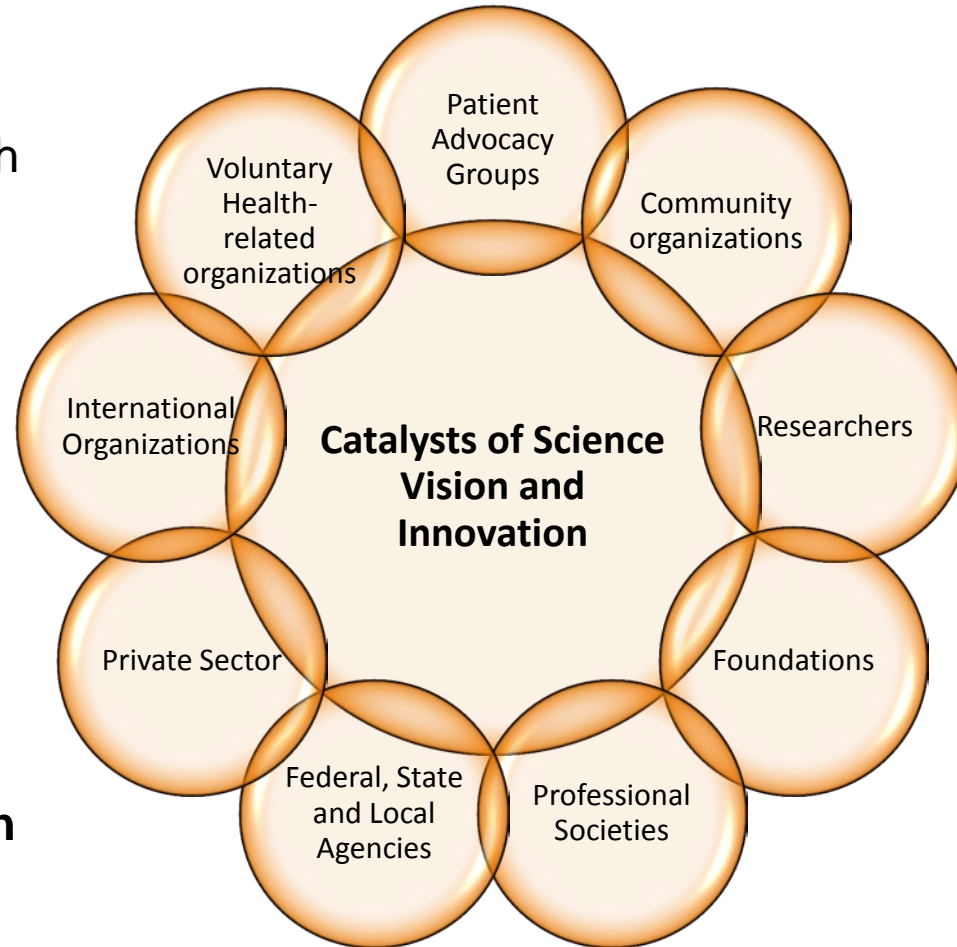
h

n

Patient Advocacy Groups

Community organizations

Researchers

Foundations

Professional Societies

Federal, State and Local Agencies

Private Sector

International Organizations

Voluntary Health-related organizations

Catalysts of Science Vision and Innovation